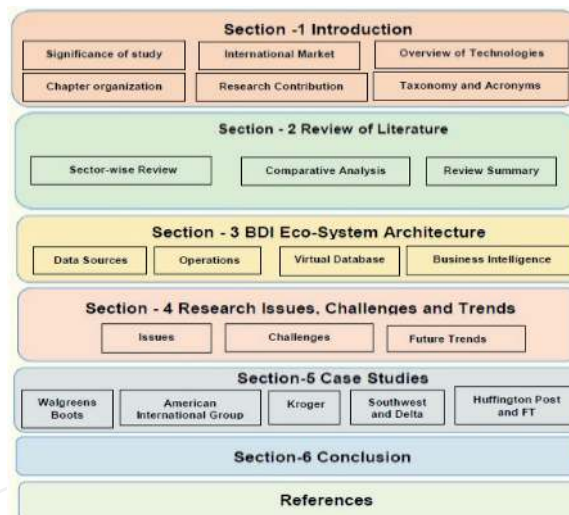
Section -1 Introduction

Significance of study

International Market

Overview of Technologies

Chapter organization

Research Contribution

Taxonomy and Acronyms

Section - 2 Review of Literature

Sector-wise Review

Comparative Analysis

Review Summary

Section - 3 BDI Eco-System Architecture

Data Sources

Operations

Virtual Database

Business Intelligence

Section - 4 Research Issues, Challenges and Trends

Issues

Challenges

Future Trends

Section-5 Case Studies

Walgreens Boots

American International Group

Kroger

Southwest and Delta

Huffington Post and FT

Section-6 Conclusion

References